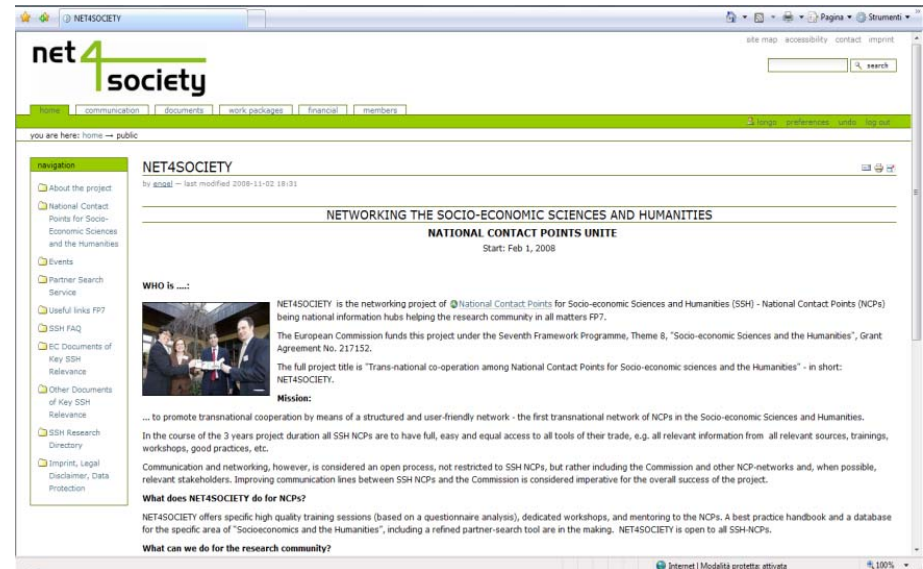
NET4SOCIETY

Pagina ▾ Strumenti ▾

net4society

site map accessibility contact imprint

search

home communication documents work packages financial members

longo preferences undo log out

you are here: home → public

navigation

About the project

National Contact Points for Socio-Economic Sciences and the Humanities

Events

Partner Search Service

Useful links FP7

SSH FAQ

EC Documents of Key SSH Relevance

Other Documents of Key SSH Relevance

SSH Research Directory

Imprint, Legal Disclaimer, Data Protection

NET4SOCIETY

by engel — last modified 2008-11-02 18:31

NETWORKING THE SOCIO-ECONOMIC SCIENCES AND HUMANITIES

NATIONAL CONTACT POINTS UNITE

Start: Feb 1, 2008

WHO is ....:

NET4SOCIETY is the networking project of National Contact Points for Socio-economic Sciences and Humanities (SSH) - National Contact Points (NCPs) being national information hubs helping the research community in all matters FP7.

The European Commission funds this project under the Seventh Framework Programme, Theme 8, "Socio-economic Sciences and the Humanities", Grant Agreement No. 217152.

The full project title is "Trans-national co-operation among National Contact Points for Socio-economic sciences and the Humanities" - in short: NET4SOCIETY.

Mission:

... to promote transnational cooperation by means of a structured and user-friendly network - the first transnational network of NCPs in the Socio-economic Sciences and Humanities.

In the course of the 3 years project duration all SSH NCPs are to have full, easy and equal access to all tools of their trade, e.g. all relevant information from all relevant sources, trainings, workshops, good practices, etc.

Communication and networking, however, is considered an open process, not restricted to SSH NCPs, but rather including the Commission and other NCP-networks and, when possible, relevant stakeholders. Improving communication lines between SSH NCPs and the Commission is considered imperative for the overall success of the project.

What does NET4SOCIETY do for NCPs?

NET4SOCIETY offers specific high quality training sessions (based on a questionnaire analysis), dedicated workshops, and mentoring to the NCPs. A best practice handbook and a database for the specific area of "Socioeconomics and the Humanities", including a refined partner-search tool are in the making. NET4SOCIETY is open to all SSH-NCPs.

What can we do for the research community?

Internet | Modalità protetta: attivata

100%